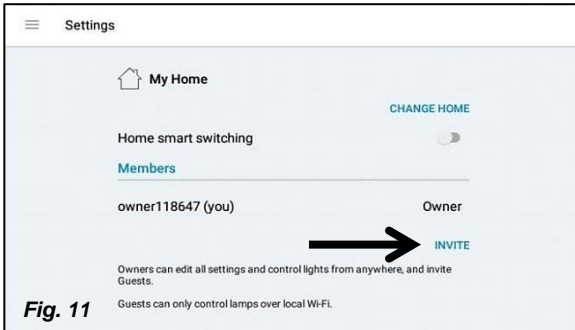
Settings

My Home

CHANGE HOME

Home smart switching

Members

owner118647 (you)

Owner

INVITE

Owners can edit all settings and control lights from anywhere, and invite Guests.

Guests can only control lamps over local Wi-Fi.

Fig. 11